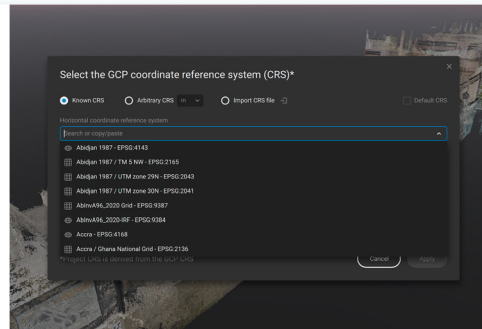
Select the GCP coordinate reference system (CRS)*

Known CRS
Arbitrary CRS
m
Import CRS file
Default CRS

Horizontal coordinate reference system

Search or copy/paste

Abidjan 1987 - EPSG:4143
Abidjan 1987 / TM 5 NW - EPSG:2165
Abidjan 1987 / UTM zone 29N - EPSG:2043
Abidjan 1987 / UTM zone 30N - EPSG:2041
AbInvA96_2020 Grid - EPSG:9387
AbInvA96_2020-IRF - EPSG:9384
Accra - EPSG:4168
Accra / Ghana National Grid - EPSG:2136

*Project CRS is derived from the GCP CRS

Cancel
Apply